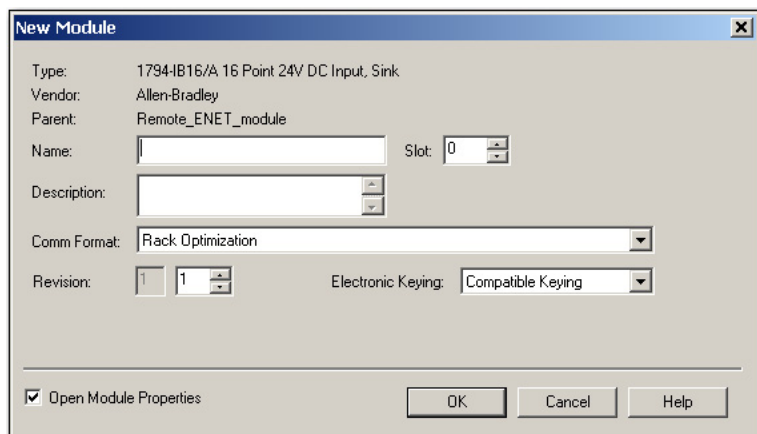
New Module

Type: 1794-IB16/A 16 Point 24V DC Input, Sink
Vendor: Allen-Bradley
Parent: Remote_ENET_module
Name:
Slot: 0
Description:
Comm Format: Rack Optimization
Revision: 1 1
Electronic Keying: Compatible Keying

Open Module Properties
OK
Cancel
Help